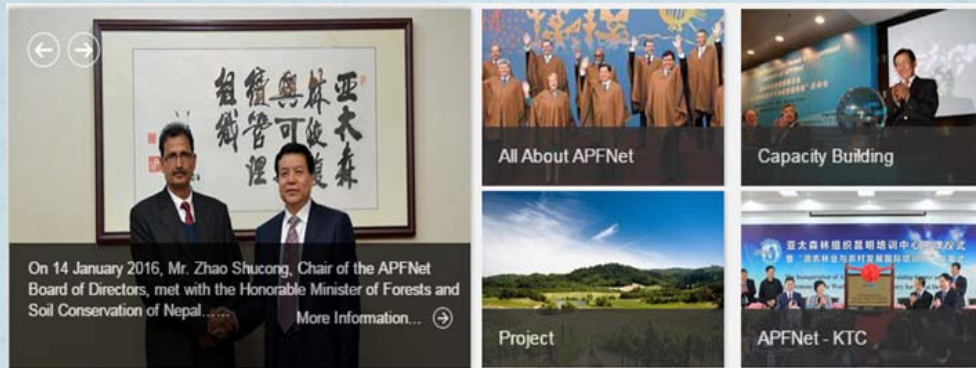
亚太森林组织可持续经营管理

On 14 January 2016, Mr. Zhao Shucong, Chair of the APFNet Board of Directors, met with the Honorable Minister of Forests and Soil Conservation of Nepal......

More Information...

All About APFNet

Capacity Building

Project

亚太森林组织昆明培训中心揭牌仪式

APFNet - KTC